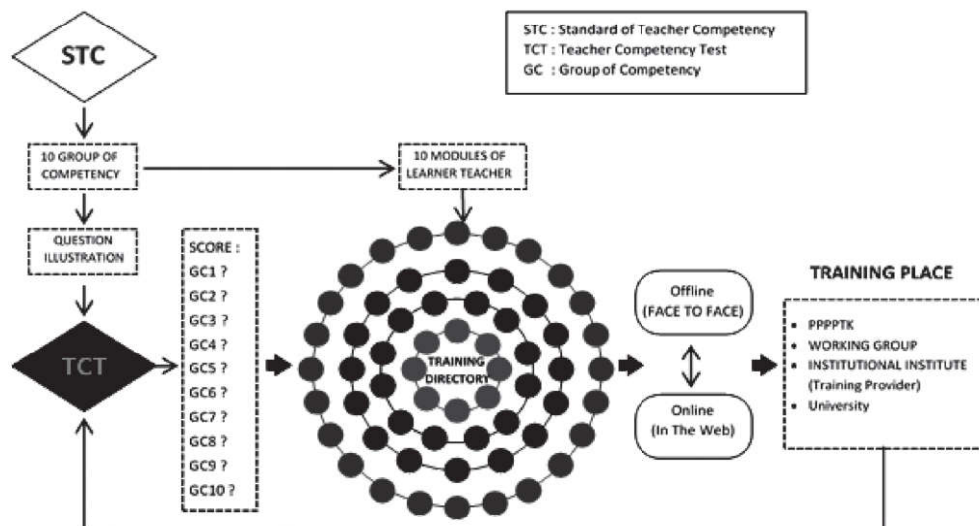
STC : Standard of Teacher Competency
TCT : Teacher Competency Test
GC : Group of Competency

STC

10 GROUP OF COMPETENCY

10 MODULES OF LEARNER TEACHER

QUESTION ILLUSTRATION

TCT

SCORE :
GC1 ?
GC2 ?
GC3 ?
GC4 ?
GC5 ?
GC6 ?
GC7 ?
GC8 ?
GC9 ?
GC10 ?

TRAINING DIRECTORY

Offline (FACE TO FACE)

Online (In The Web)

TRAINING PLACE

- PPPPTK
- WORKING GROUP
- INSTITUTIONAL INSTITUTE (Training Provider)
- University